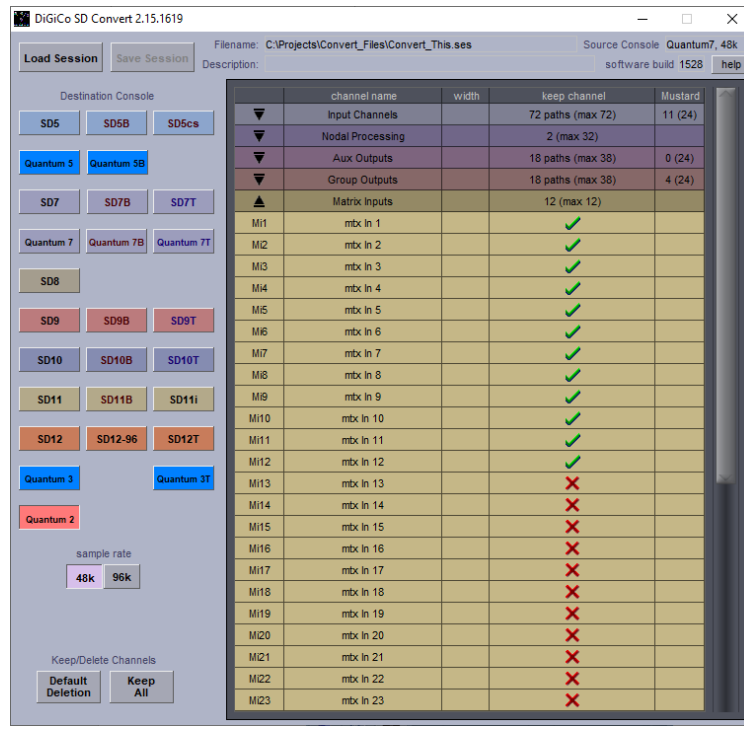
DiGiCo SD Convert 2.15.1619

Load Session
Save Session
Filename: C:\Projects\Convert_Files\Convert_This.ses
Description:
Source Console Quantum7, 48k
software build 1528
help

Destination Console
SD5
SD5B
SD5cs
Quantum 5
Quantum 5B
SD7
SD7B
SD7T
Quantum 7
Quantum 7B
Quantum 7T
SD8
SD9
SD9B
SD9T
SD10
SD10B
SD10T
SD11
SD11B
SD11i
SD12
SD12-96
SD12T
Quantum 3
Quantum 3T
Quantum 2

sample rate
48k
96k

Keep/Delete Channels
Default Deletion
Keep All

| | channel name | width | keep channel | Mustard |
|---|---|---|---|---|
| ▼ | Input Channels | | 72 paths (max 72) | 11 (24) |
| ▼ | Nodal Processing | | 2 (max 32) | |
| ▼ | Aux Outputs | | 18 paths (max 38) | 0 (24) |
| ▼ | Group Outputs | | 18 paths (max 38) | 4 (24) |
| ▲ | Matrix Inputs | | 12 (max 12) | |
| Mi1 | mtx In 1 | | ✓ | |
| Mi2 | mtx In 2 | | ✓ | |
| Mi3 | mtx In 3 | | ✓ | |
| Mi4 | mtx In 4 | | ✓ | |
| Mi5 | mtx In 5 | | ✓ | |
| Mi6 | mtx In 6 | | ✓ | |
| Mi7 | mtx In 7 | | ✓ | |
| Mi8 | mtx In 8 | | ✓ | |
| Mi9 | mtx In 9 | | ✓ | |
| Mi10 | mtx In 10 | | ✓ | |
| Mi11 | mtx In 11 | | ✓ | |
| Mi12 | mtx In 12 | | ✓ | |
| Mi13 | mtx In 13 | | ✗ | |
| Mi14 | mtx In 14 | | ✗ | |
| Mi15 | mtx In 15 | | ✗ | |
| Mi16 | mtx In 16 | | ✗ | |
| Mi17 | mtx In 17 | | ✗ | |
| Mi18 | mtx In 18 | | ✗ | |
| Mi19 | mtx In 19 | | ✗ | |
| Mi20 | mtx In 20 | | ✗ | |
| Mi21 | mtx In 21 | | ✗ | |
| Mi22 | mtx In 22 | | ✗ | |
| Mi23 | mtx In 23 | | ✗ | |